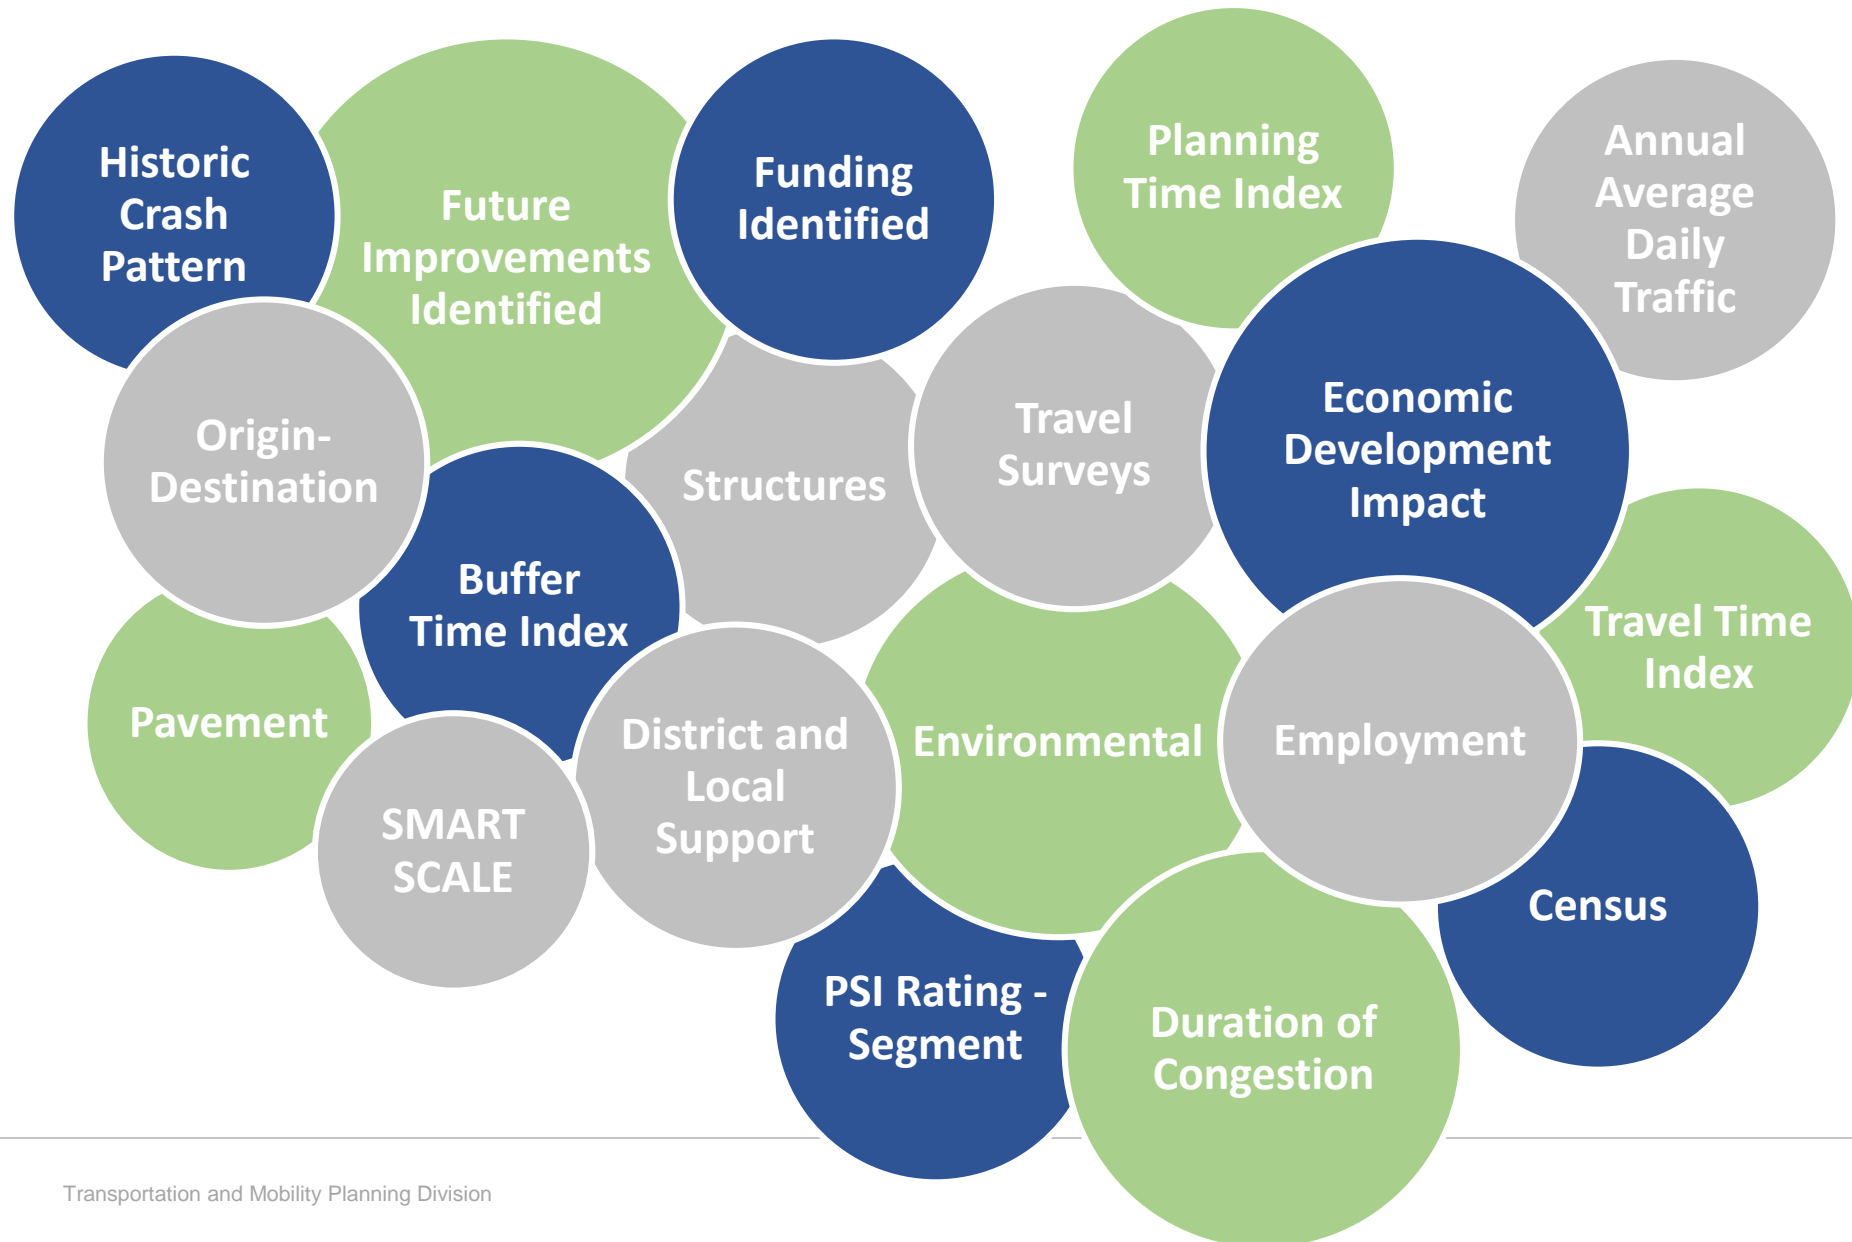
Historic Crash Pattern

Future Improvements Identified

Funding Identified

Planning Time Index

Annual Average Daily Traffic

Origin-Destination

Structures

Travel Surveys

Economic Development Impact

Buffer Time Index

Travel Time Index

Pavement

District and Local Support

Environmental

Employment

SMART SCALE

Census

PSI Rating - Segment

Duration of Congestion

Transportation and Mobility Planning Division